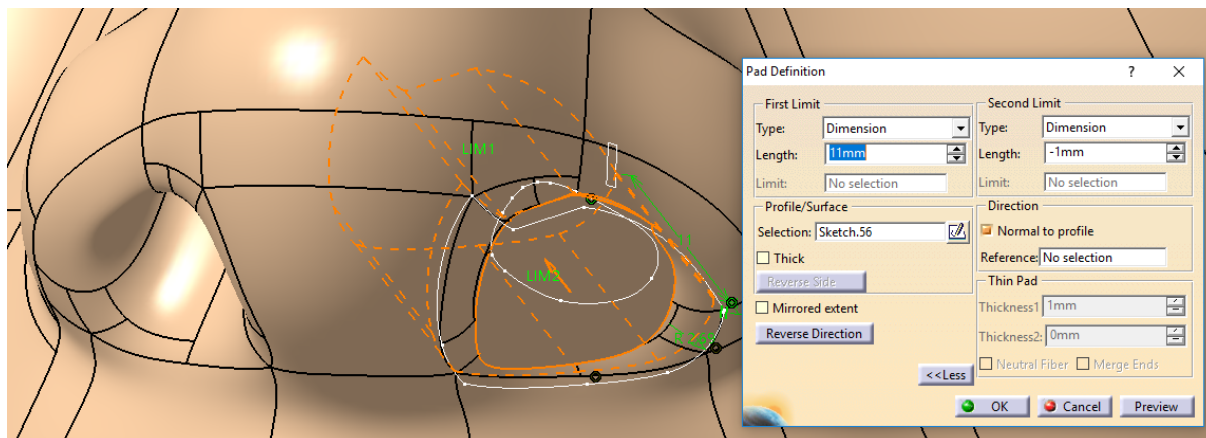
LIM1

LIM2

Pad Definition ? ×

First Limit
Type: Dimension
Length: 11mm
Limit: No selection

Second Limit
Type: Dimension
Length: -1mm
Limit: No selection

Profile/Surface
Selection: Sketch.56
Thick
Reverse Side

Direction
Normal to profile
Reference: No selection

Thin Pad
Thickness1: 1mm
Thickness2: 0mm
Neutral Fiber Merge Ends

Mirrored extent
Reverse Direction

<<Less

OK Cancel Preview